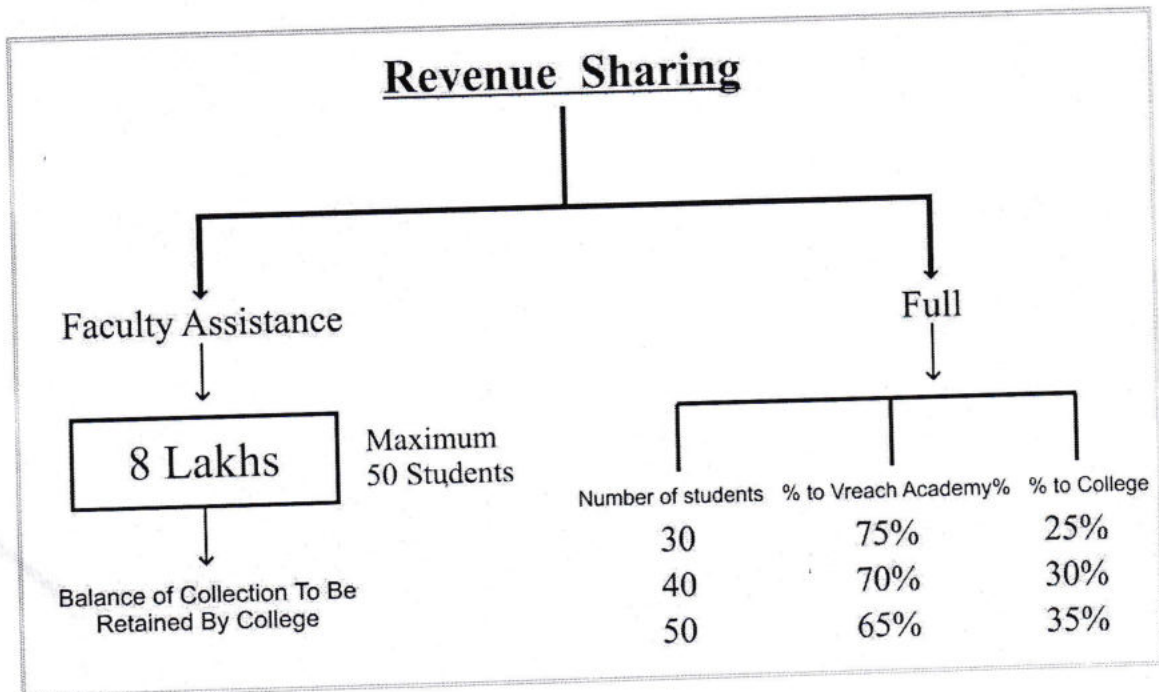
Revenue Sharing

Faculty Assistance

8 Lakhs

Maximum 50 Students

Balance of Collection To Be Retained By College

Full

| Number of students | % to Vreach Academy% | % to College |
|---|---|---|
| 30 | 75% | 25% |
| 40 | 70% | 30% |
| 50 | 65% | 35% |